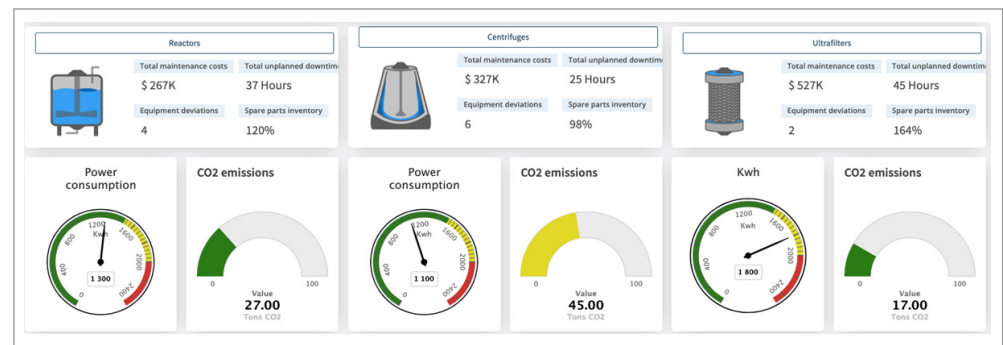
Reactors

Total maintenance costs
$ 267K
Total unplanned downtim
37 Hours
Equipment deviations
4
Spare parts inventory
120%

Centrifuges

Total maintenance costs
$ 327K
Total unplanned downtim
25 Hours
Equipment deviations
6
Spare parts inventory
98%

Ultrafilters

Total maintenance costs
$ 527K
Total unplanned downtim
45 Hours
Equipment deviations
2
Spare parts inventory
164%

Power consumption

0 400 800 1200 1600 2000 2400
Kwh
1 300

CO2 emissions

0 100
Value
27.00
Tons CO2

Power consumption

0 400 800 1200 1600 2000 2400
Kwh
1 100

CO2 emissions

0 100
Value
45.00
Tons CO2

Kwh

0 400 800 1200 1600 2000 2400
Kwh
1 800

CO2 emissions

0 100
Value
17.00
Tons CO2